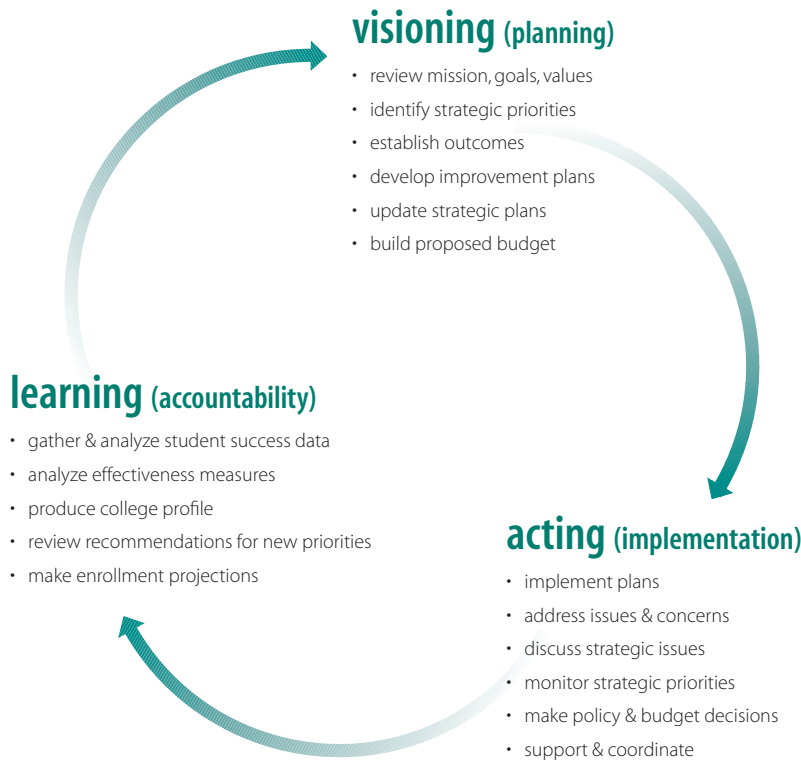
visioning (planning)

- review mission, goals, values
- identify strategic priorities
- establish outcomes
- develop improvement plans
- update strategic plans
- build proposed budget

learning (accountability)

- gather & analyze student success data
- analyze effectiveness measures
- produce college profile
- review recommendations for new priorities
- make enrollment projections

acting (implementation)

- implement plans
- address issues & concerns
- discuss strategic issues
- monitor strategic priorities
- make policy & budget decisions
- support & coordinate